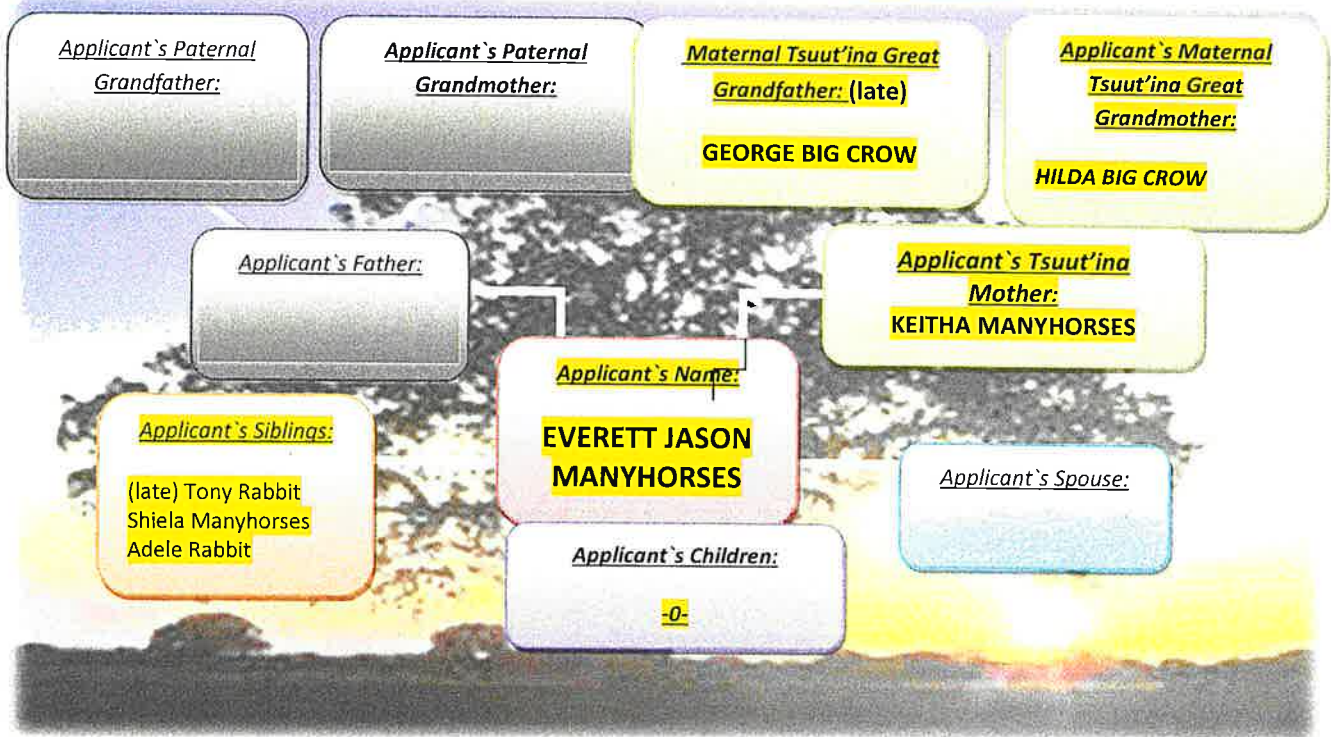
Applicant`s Paternal Grandfather:

Applicant`s Paternal Grandmother:

Maternal Tsuut'ina Great Grandfather: (late)

GEORGE BIG CROW

Applicant`s Maternal Tsuut'ina Great Grandmother:

HILDA BIG CROW

Applicant`s Father:

Applicant`s Tsuut'ina Mother:
KEITHA MANYHORSES

Applicant`s Name:

EVERETT JASON MANYHORSES

Applicant`s Siblings:

(late) Tony Rabbit
Shiela Manyhorses
Adele Rabbit

Applicant`s Spouse:

Applicant`s Children:

-0-